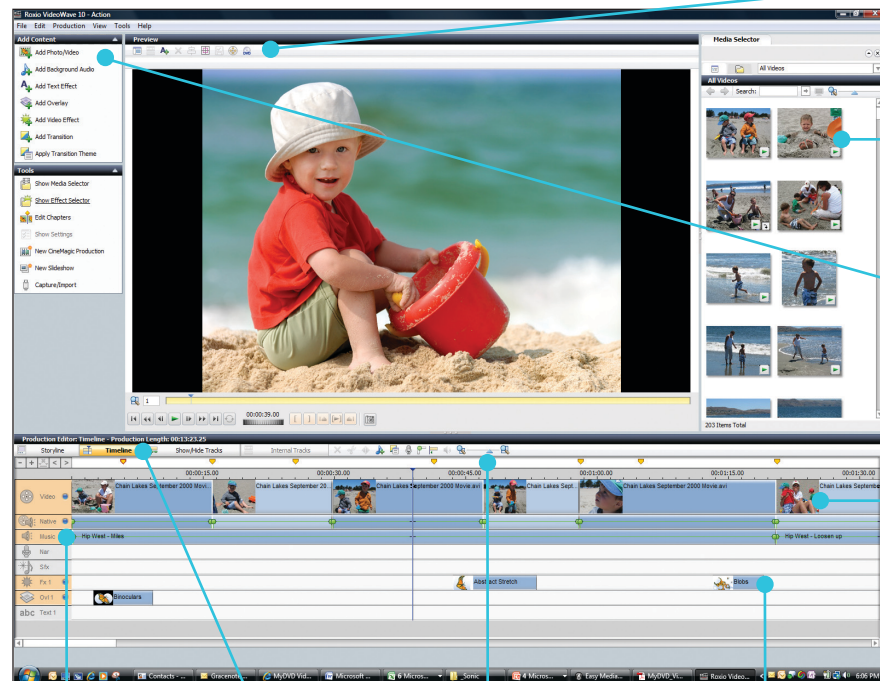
Roxio VideoWave 10 - Action

File Edit Production View Tools Help

Add Content

Add Photo/Video

Add Background Audio

Add Text Effect

Add Overlay

Add Video Effect

Add Transition

Apply Transition Theme

Tools

Show Media Selector

Show Effect Selector

Edit Chapters

Show Settings

New OneMagic Production

New Slideshow

Capture/Import

Preview

1

00:00:39.00

Media Selector

All Videos

All Videos

Search:

203 Items Total

Production Editor: Timeline - Production Length: 00:13:23.25

Storyline

Timeline

Show/Hide Tracks

Internal Tracks

00:00:15.00

00:00:30.00

00:00:45.00

00:01:00.00

00:01:15.00

00:01:30.00

Video

Chain Lakes September 2000 Movi...

Chain Lakes September 20...

Chain Lakes September 2000 Movie.avi

Chain Lakes Sept...

Chain Lakes September 2000 Movie.avi

Chain Lakes Septemb

Native

Music

Hip West - Miles

Hip West - Loosen up

Nar

Sfx

Fx 1

Abstract Stretch

Blobs

Ovl 1

Binoculars

Text 1

Contacts -...

Gracenote...

MyDVD Vid...

Microsoft ...

6 Micros...

_Sonic

4 Micros...

Easy Media...

MyDVD_Vi...

Roxio Video...

6:06 PM